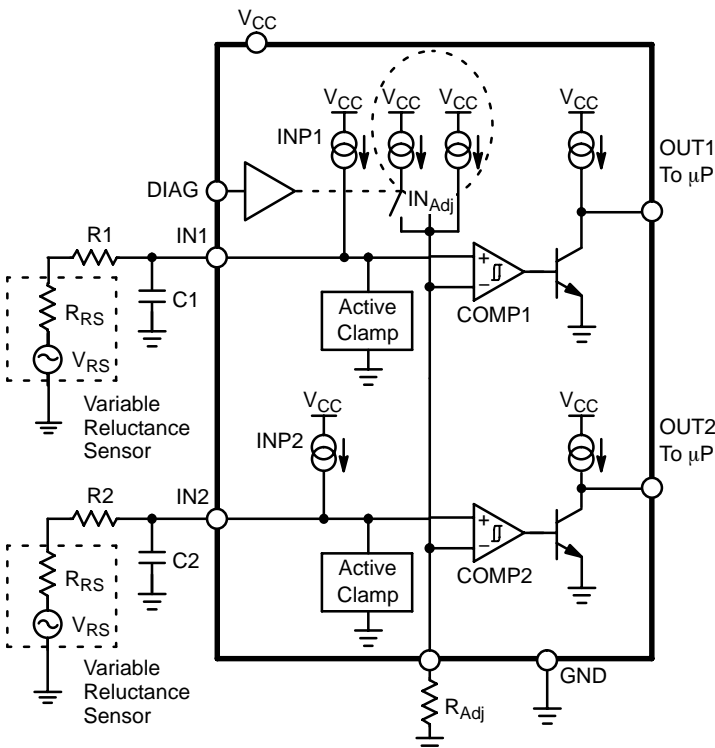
$V_{CC}$
$V_{CC}$ $V_{CC}$ $V_{CC}$ $V_{CC}$
INP1
OUT1
To μP
DIAG
$IN_{Adj}$
R1
IN1
+
−
$R_{RS}$
C1
Active
Clamp
COMP1
$V_{RS}$
Variable
Reluctance
Sensor
$V_{CC}$
$V_{CC}$
INP2
OUT2
To μP
R2
IN2
+
−
$R_{RS}$
C2
Active
Clamp
COMP2
$V_{RS}$
Variable
Reluctance
Sensor
GND
$R_{Adj}$